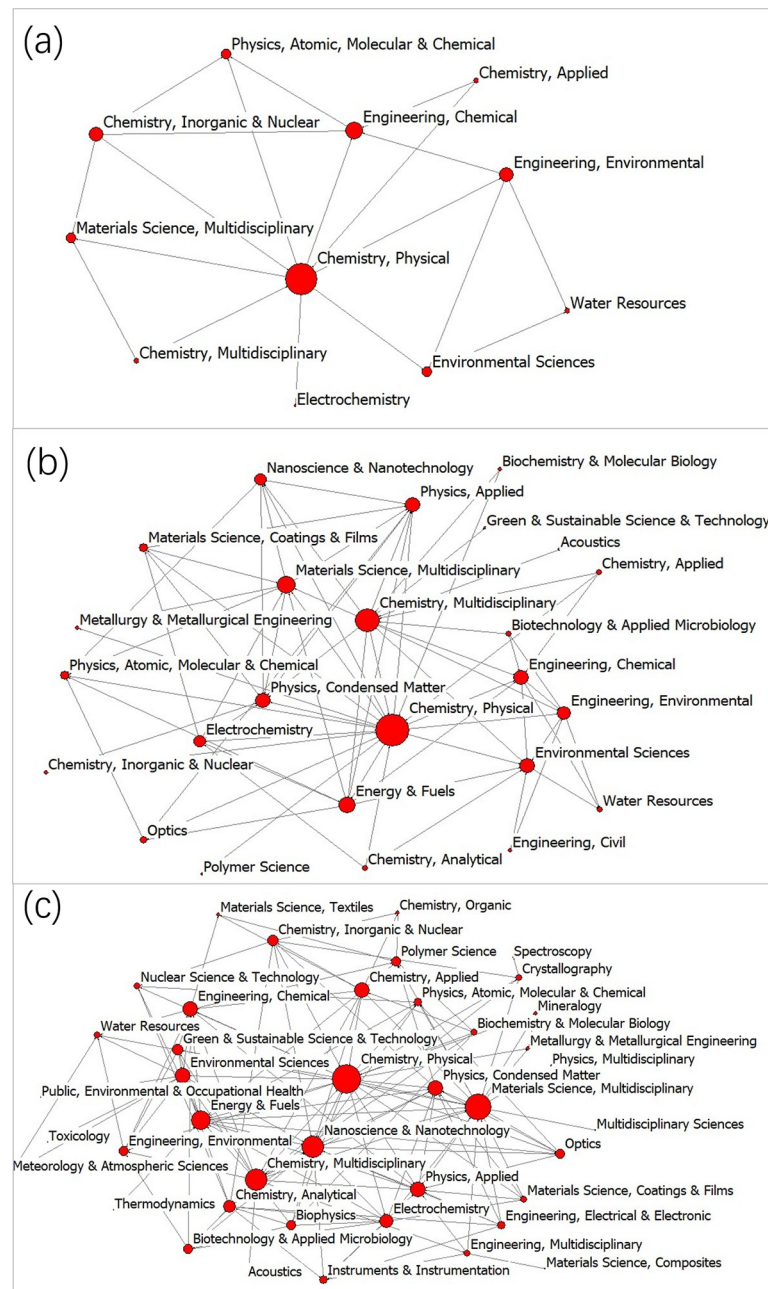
(a)

Physics, Atomic, Molecular & Chemical
Chemistry, Applied
Chemistry, Inorganic & Nuclear
Engineering, Chemical
Engineering, Environmental
Materials Science, Multidisciplinary
Chemistry, Physical
Water Resources
Chemistry, Multidisciplinary
Environmental Sciences
Electrochemistry

(b)

Biochemistry & Molecular Biology
Nanoscience & Nanotechnology
Physics, Applied
Green & Sustainable Science & Technology
Materials Science, Coatings & Films
Acoustics
Materials Science, Multidisciplinary
Chemistry, Applied
Chemistry, Multidisciplinary
Metallurgy & Metallurgical Engineering
Biotechnology & Applied Microbiology
Physics, Atomic, Molecular & Chemical
Engineering, Chemical
Physics, Condensed Matter
Chemistry, Physical
Engineering, Environmental
Electrochemistry
Chemistry, Inorganic & Nuclear
Environmental Sciences
Energy & Fuels
Water Resources
Optics
Engineering, Civil
Polymer Science
Chemistry, Analytical

(c)

Materials Science, Textiles
Chemistry, Organic
Chemistry, Inorganic & Nuclear
Polymer Science
Spectroscopy
Crystallography
Nuclear Science & Technology
Chemistry, Applied
Engineering, Chemical
Physics, Atomic, Molecular & Chemical
Mineralogy
Water Resources
Biochemistry & Molecular Biology
Green & Sustainable Science & Technology
Metallurgy & Metallurgical Engineering
Physics, Multidisciplinary
Environmental Sciences
Chemistry, Physical
Physics, Condensed Matter
Public, Environmental & Occupational Health
Materials Science, Multidisciplinary
Energy & Fuels
Multidisciplinary Sciences
Toxicology
Nanoscience & Nanotechnology
Engineering, Environmental
Optics
Meteorology & Atmospheric Sciences
Chemistry, Multidisciplinary
Physics, Applied
Thermodynamics
Chemistry, Analytical
Materials Science, Coatings & Films
Biophysics
Electrochemistry
Engineering, Electrical & Electronic
Biotechnology & Applied Microbiology
Engineering, Multidisciplinary
Materials Science, Composites
Acoustics
Instruments & Instrumentation